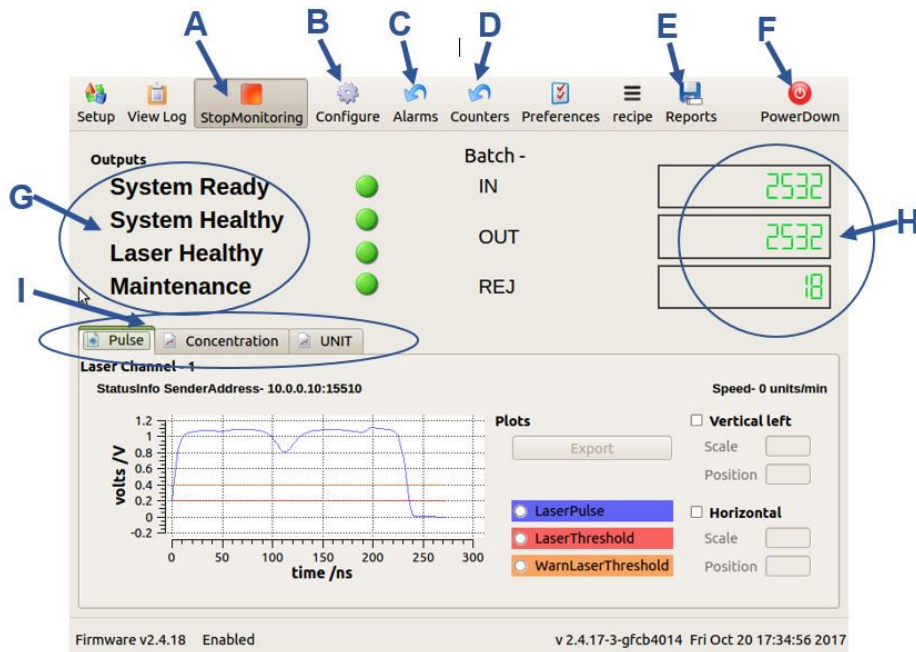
A B C D E F

Setup View Log StopMonitoring Configure Alarms Counters Preferences recipe Reports PowerDown

Outputs

G

System Ready
System Healthy
Laser Healthy
Maintenance

Batch -
IN 2532
OUT 2532
REJ 18

H

I

Pulse Concentration UNIT

Laser Channel - 1

StatusInfo SenderAddress- 10.0.0.10:15510

Speed- 0 units/min

| 1.2 | 1 | 0.8 | 0.6 | 0.4 | 0.2 | 0 | -0.2 |

volts /V

0 50 100 150 200 250 300
time /ns

Plots

Export

LaserPulse
LaserThreshold
WarnLaserThreshold

Vertical left
Scale
Position

Horizontal
Scale
Position

Firmware v2.4.18 Enabled

v 2.4.17-3-gfcb4014 Fri Oct 20 17:34:56 2017